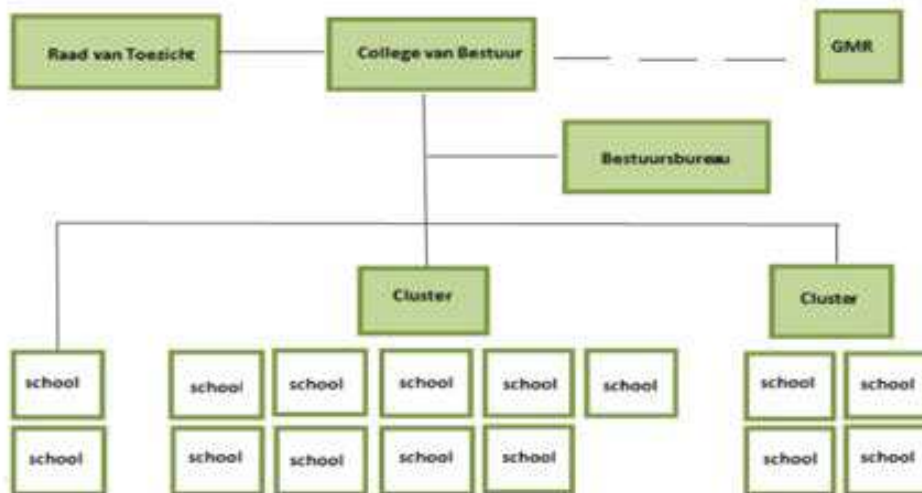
Raad van Toezicht

College van Bestuur

GMR

Bestuursbureau

Cluster

Cluster

school

school

school

school

school

school

school

school

school

school

school

school

school

school

school

school